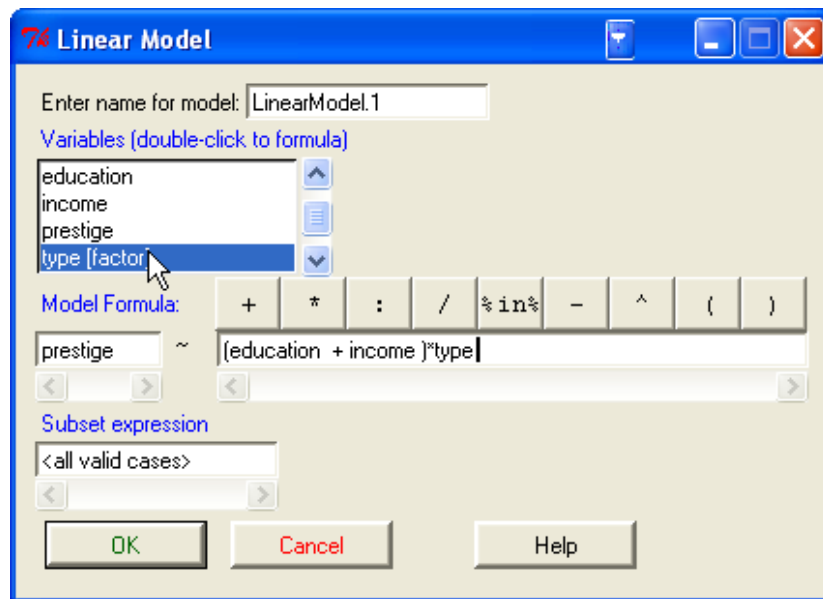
Linear Model

Enter name for model: LinearModel.1

Variables (double-click to formula)

education
income
prestige
type [factor]

Model Formula:

+ * : / %in% - ^ ( )

prestige ~ (education + income )*type

Subset expression

<all valid cases>

OK Cancel Help